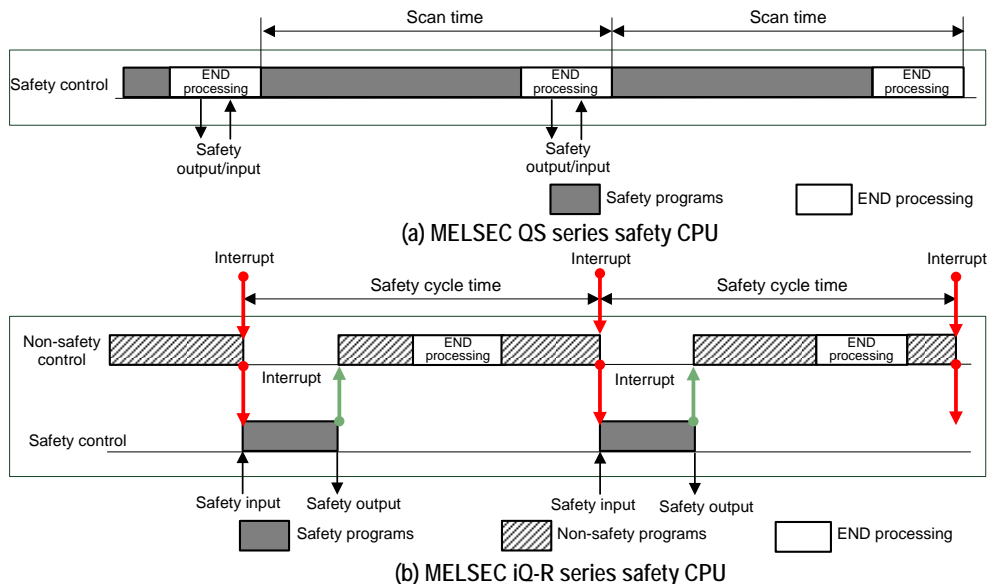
Scan time

Scan time

Safety control

END processing

END processing

END processing

Safety output/input

Safety output/input

Safety programs

END processing

(a) MELSEC QS series safety CPU

Interrupt

Interrupt

Interrupt

Safety cycle time

Safety cycle time

Non-safety control

END processing

END processing

Interrupt

Interrupt

Safety control

Safety input

Safety output

Safety input

Safety output

Safety programs

Non-safety programs

END processing

(b) MELSEC iQ-R series safety CPU